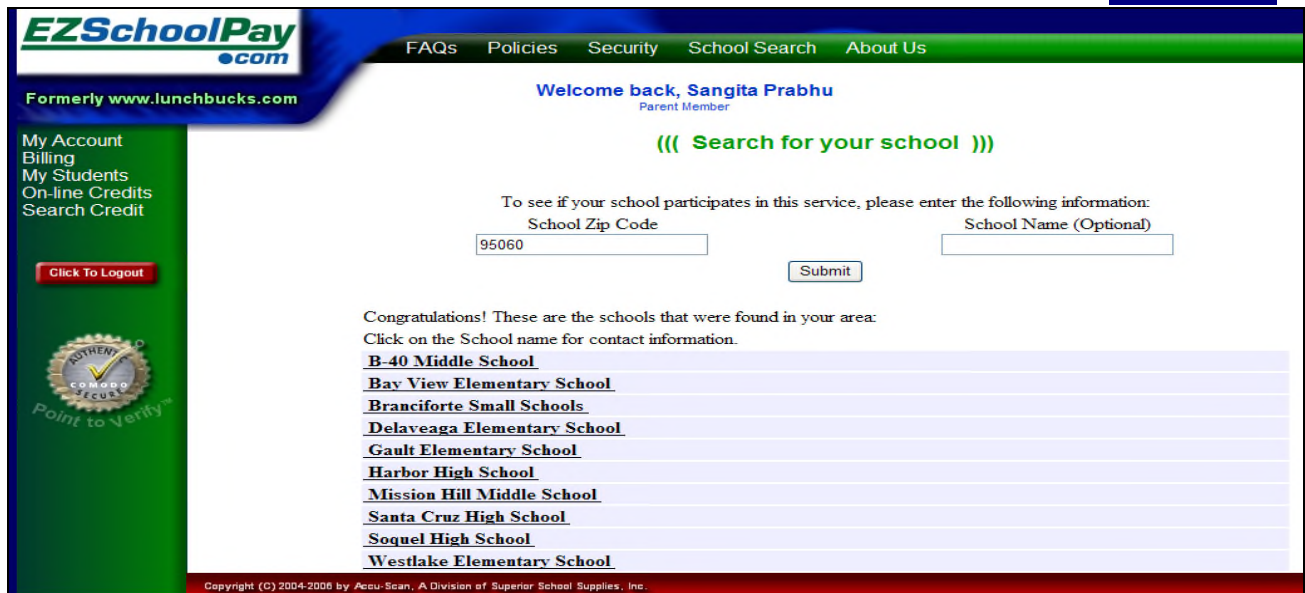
EZSchoolPay
.com

Formerly www.lunchbucks.com

FAQs Policies Security School Search About Us

Welcome back, Sangita Prabhu
Parent Member

My Account
Billing
My Students
On-line Credits
Search Credit

Click To Logout

AUTHENTIC
COMODO
SECURE
Point to Verify™

((( Search for your school )))

To see if your school participates in this service, please enter the following information:

School Zip Code
95060

School Name (Optional)

Submit

Congratulations! These are the schools that were found in your area:
Click on the School name for contact information.

B-40 Middle School
Bay View Elementary School
Branciforte Small Schools
Delaveaga Elementary School
Gault Elementary School
Harbor High School
Mission Hill Middle School
Santa Cruz High School
Soquel High School
Westlake Elementary School

Copyright (C) 2004-2006 by Accu-Scan, A Division of Superior School Supplies, Inc.